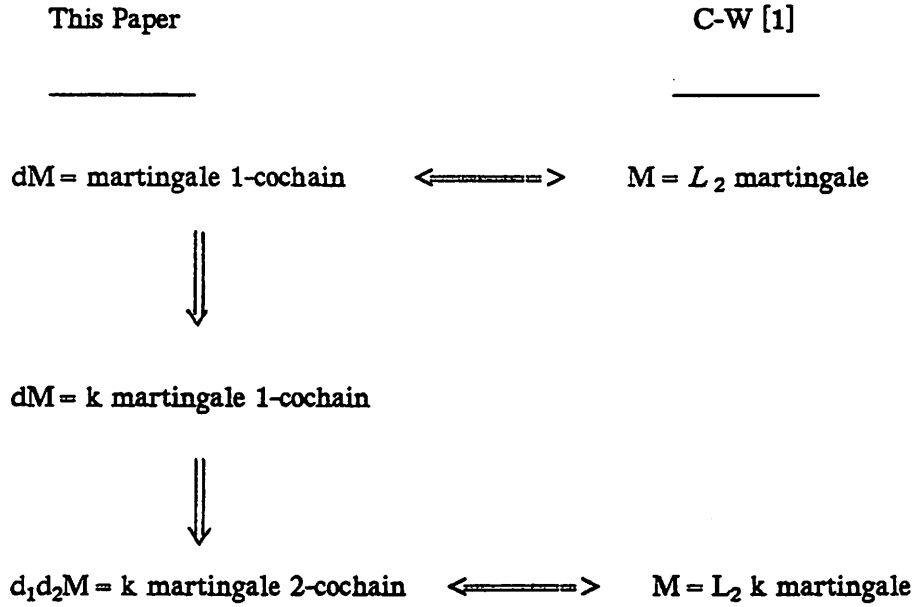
| This Paper | | C-W [1] |
|---|---|---|
| dM = martingale 1-cochain | $\Longleftrightarrow$ | M = $L_2$ martingale |
| $\Downarrow$ | | |
| dM = k martingale 1-cochain | | |
| $\Downarrow$ | | |
| $d_1d_2M$ = k martingale 2-cochain | $\Longleftrightarrow$ | M = $L_2$ k martingale |